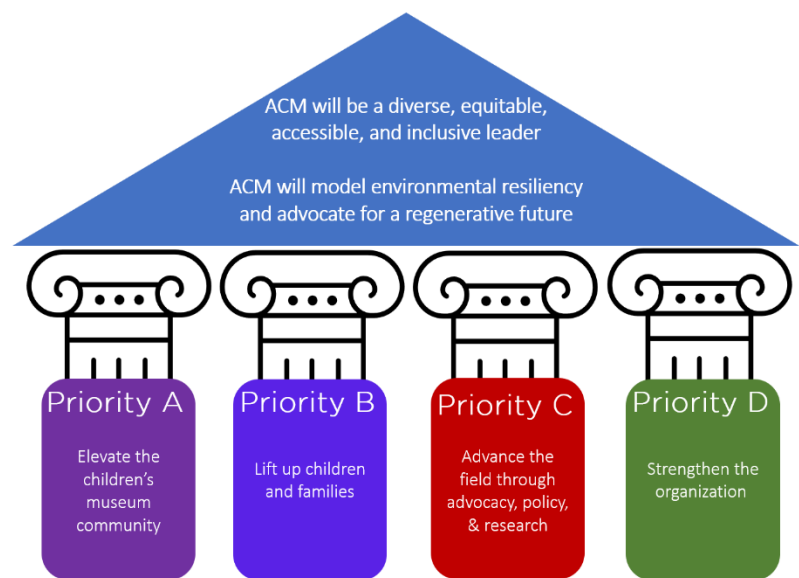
ACM will be a diverse, equitable, accessible, and inclusive leader

ACM will model environmental resiliency and advocate for a regenerative future

Priority A

Elevate the children's museum community

Priority B

Lift up children and families

Priority C

Advance the field through advocacy, policy, & research

Priority D

Strengthen the organization